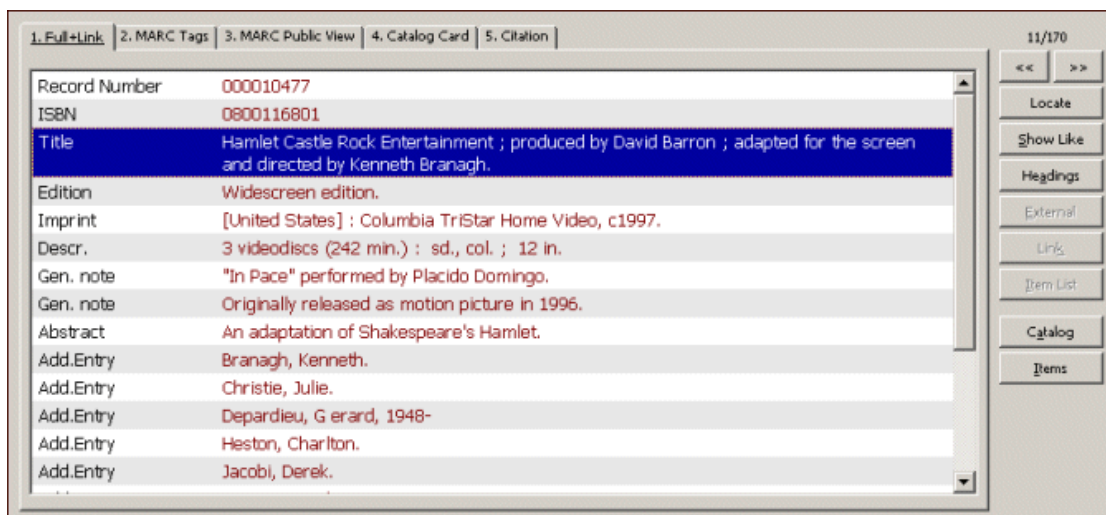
1. Full+Link | 2. MARC Tags | 3. MARC Public View | 4. Catalog Card | 5. Citation

11/170

<< >>

Locate

Show Like

Headings

External

Link

Item List

Catalog

Items

| | |
|---|---|
| Record Number | 000010477 |
| ISBN | 0800116801 |
| Title | Hamlet Castle Rock Entertainment ; produced by David Barron ; adapted for the screen and directed by Kenneth Branagh. |
| Edition | Widescreen edition. |
| Imprint | [United States] : Columbia TriStar Home Video, c1997. |
| Descr. | 3 videodiscs (242 min.) : sd., col. ; 12 in. |
| Gen. note | "In Pace" performed by Placido Domingo. |
| Gen. note | Originally released as motion picture in 1996. |
| Abstract | An adaptation of Shakespeare's Hamlet. |
| Add.Entry | Branagh, Kenneth. |
| Add.Entry | Christie, Julie. |
| Add.Entry | Depardieu, G erard, 1948- |
| Add.Entry | Heston, Charlton. |
| Add.Entry | Jacobi, Derek. |